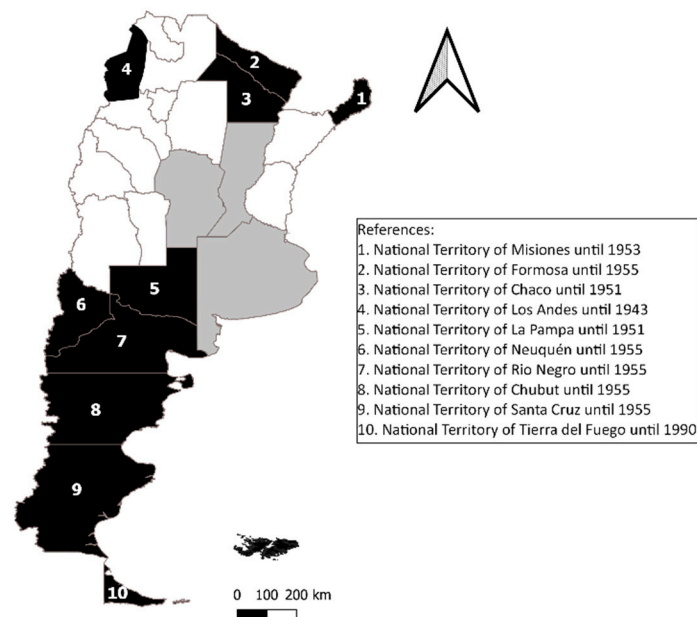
4
2
3
1
5
6
7
8
9
10

References:
1. National Territory of Misiones until 1953
2. National Territory of Formosa until 1955
3. National Territory of Chaco until 1951
4. National Territory of Los Andes until 1943
5. National Territory of La Pampa until 1951
6. National Territory of Neuquén until 1955
7. National Territory of Rio Negro until 1955
8. National Territory of Chubut until 1955
9. National Territory of Santa Cruz until 1955
10. National Territory of Tierra del Fuego until 1990

0 100 200 km